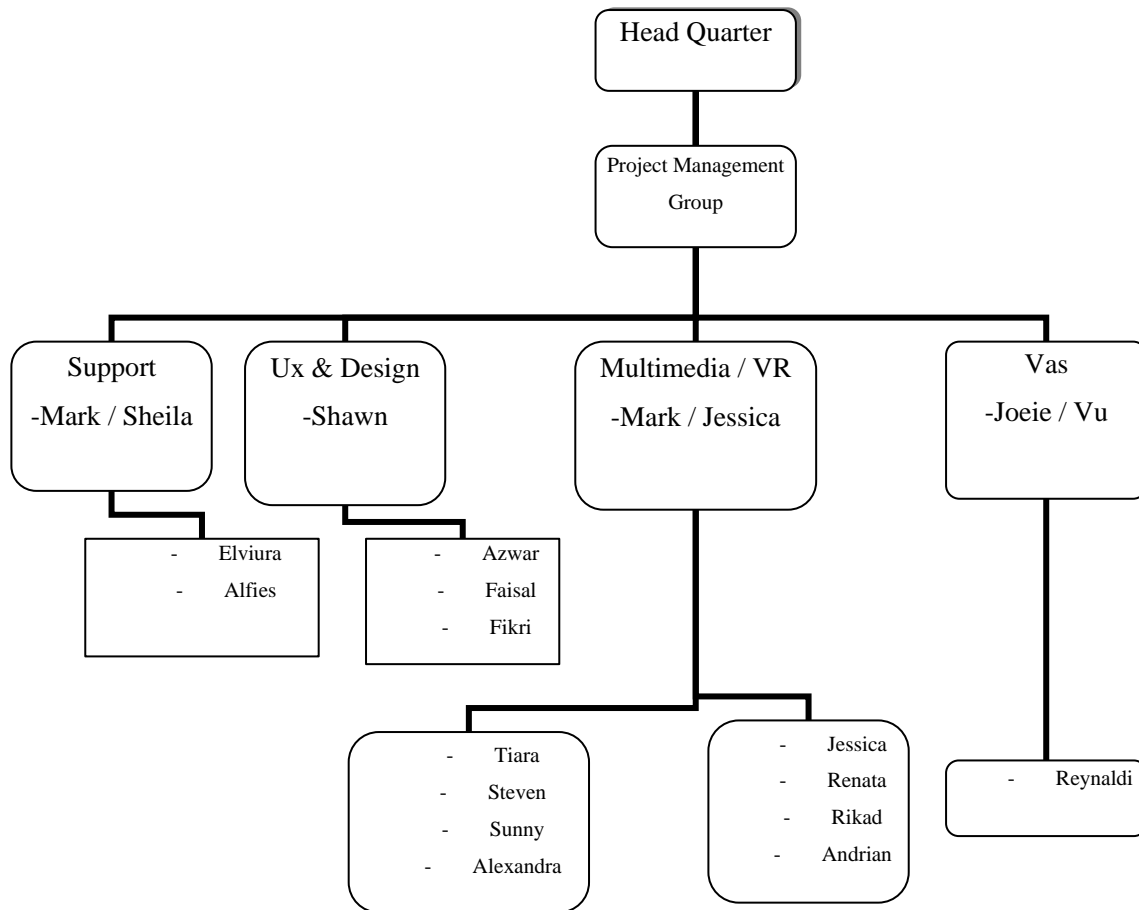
Head Quarter

Project Management Group

Support
-Mark / Sheila

Ux & Design
-Shawn

Multimedia / VR
-Mark / Jessica

Vas
-Joeie / Vu

- Elviura
- Alfies

- Azwar
- Faisal
- Fikri

- Tiara
- Steven
- Sunny
- Alexandra

- Jessica
- Renata
- Rikad
- Andrian

- Reynaldi